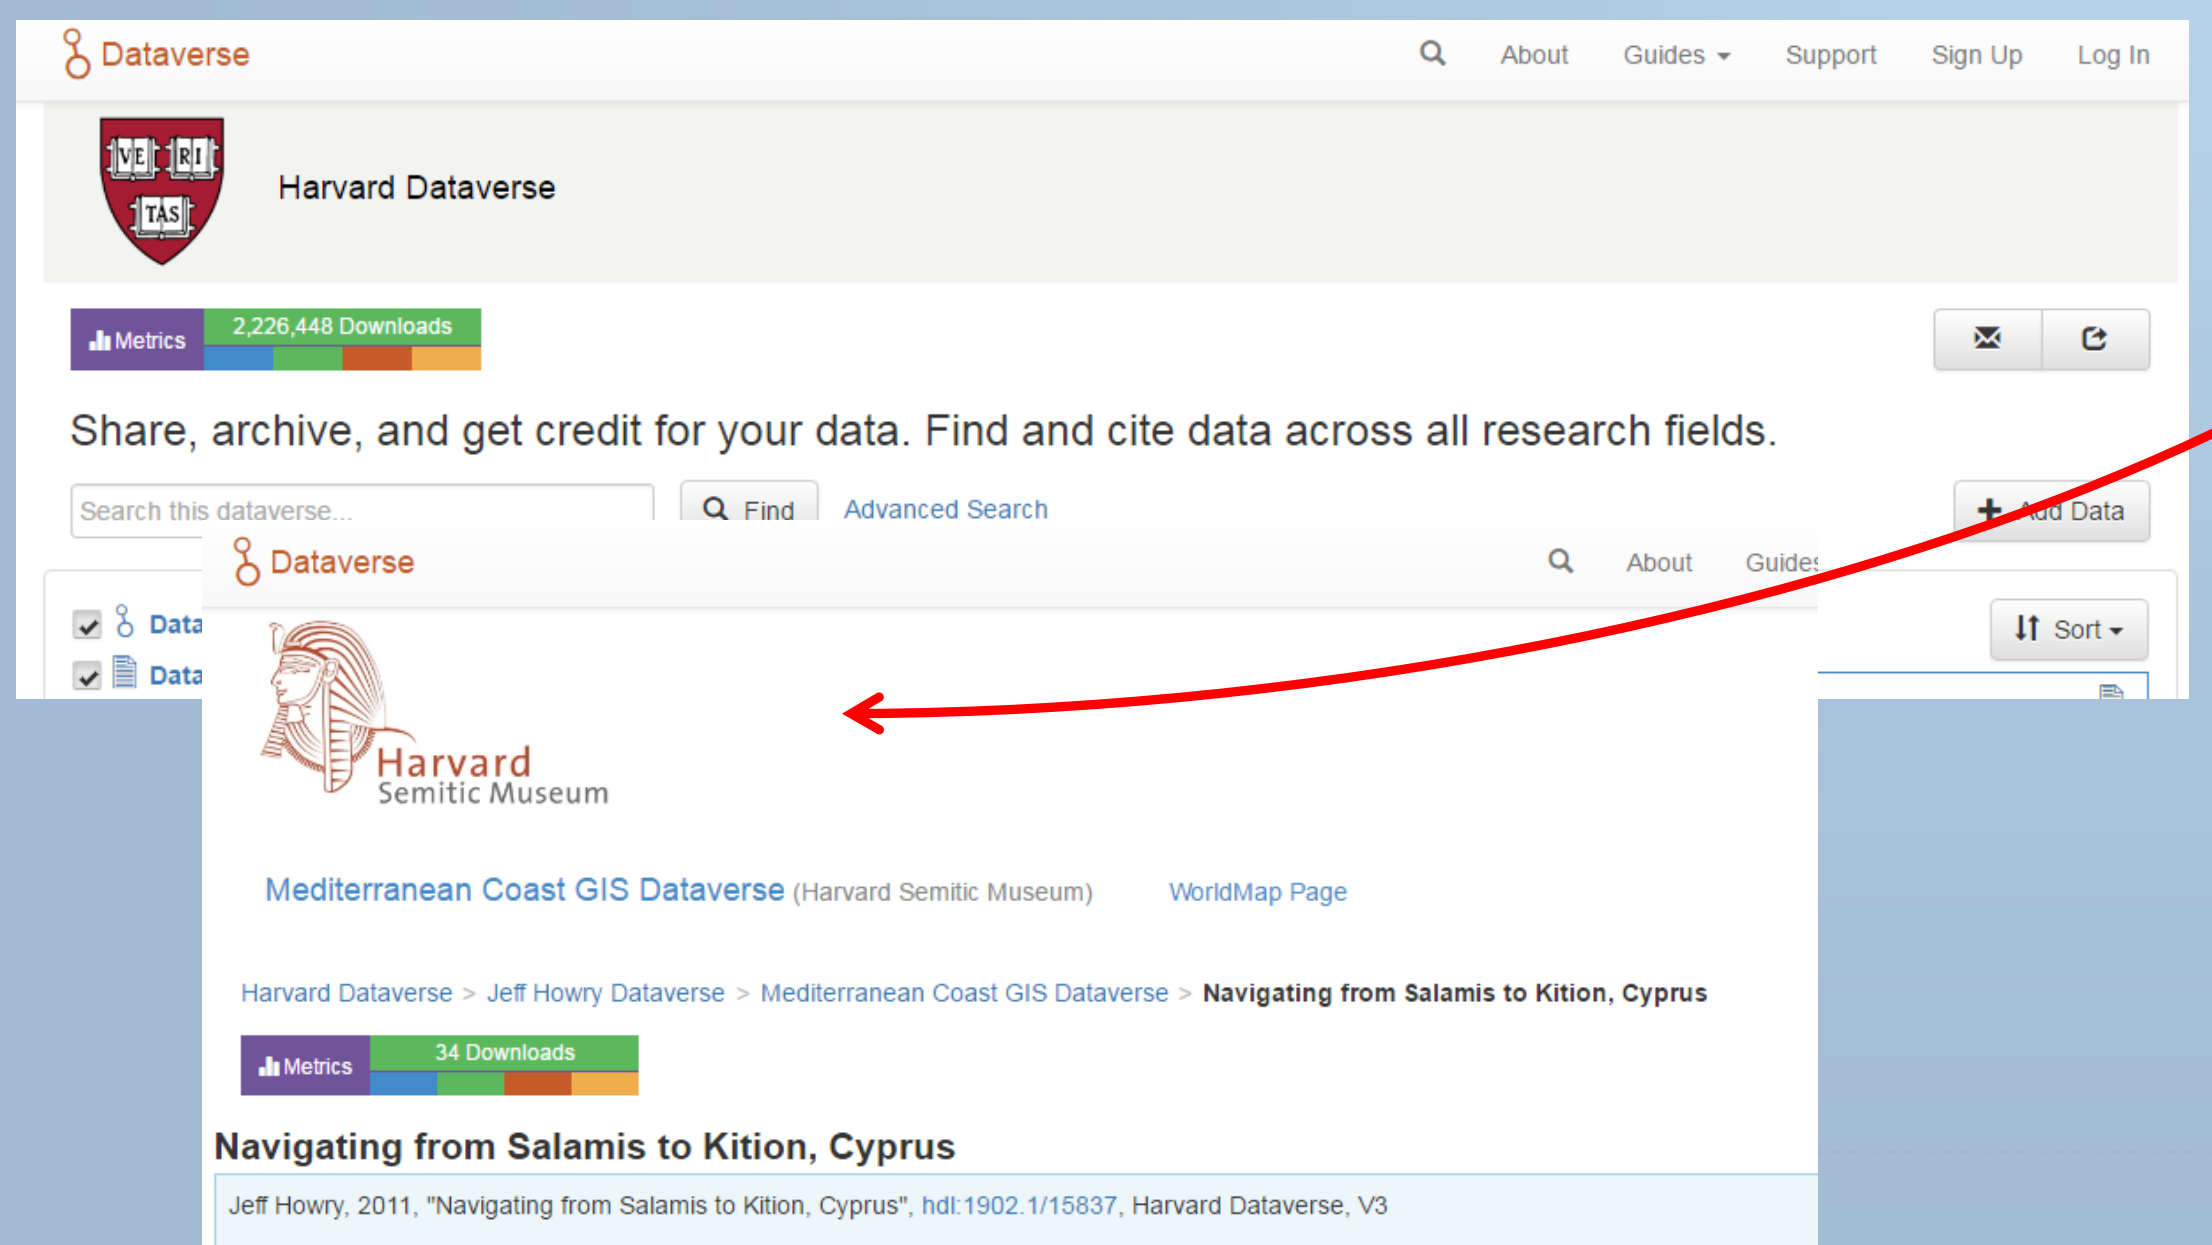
Dataverse

About Guides Support Sign Up Log In

VE RI TAS

Harvard Dataverse

Metrics 2,226,448 Downloads

Share, archive, and get credit for your data. Find and cite data across all research fields.

Search this dataverse...

Find Advanced Search

Add Data

Data
Data

Sort

Dataverse

About Guides

Harvard Semitic Museum

Mediterranean Coast GIS Dataverse (Harvard Semitic Museum) WorldMap Page

Harvard Dataverse > Jeff Howry Dataverse > Mediterranean Coast GIS Dataverse > Navigating from Salamis to Kition, Cyprus

Metrics 34 Downloads

Navigating from Salamis to Kition, Cyprus

Jeff Howry, 2011, "Navigating from Salamis to Kition, Cyprus", hdl:1902.1/15837, Harvard Dataverse, V3